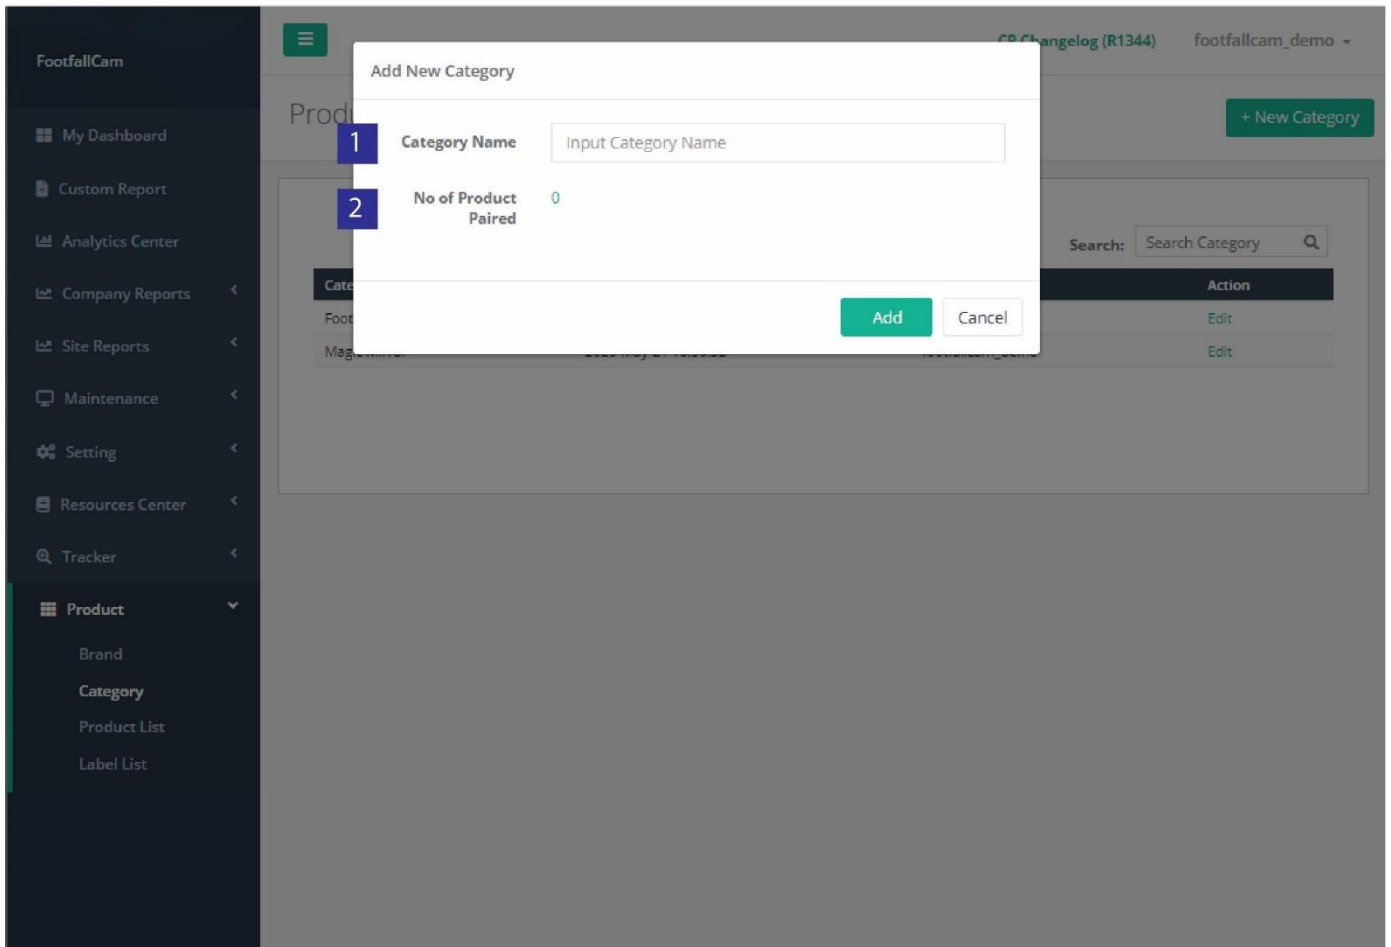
FootfallCam

My Dashboard

Custom Report

Analytics Center

Company Reports

Site Reports

Maintenance

Setting

Resources Center

Tracker

Product

Brand

Category

Product List

Label List

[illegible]angelog (R1344)

footfallcam_demo

Prod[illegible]

+ New Category

Search:

Search Category

| Cate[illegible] | | | Action |
|---|---|---|---|
| Foot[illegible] | | | Edit |
| Mag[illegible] | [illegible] | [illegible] | Edit |

Add New Category

1

Category Name

Input Category Name

2

No of Product Paired

0

Add

Cancel